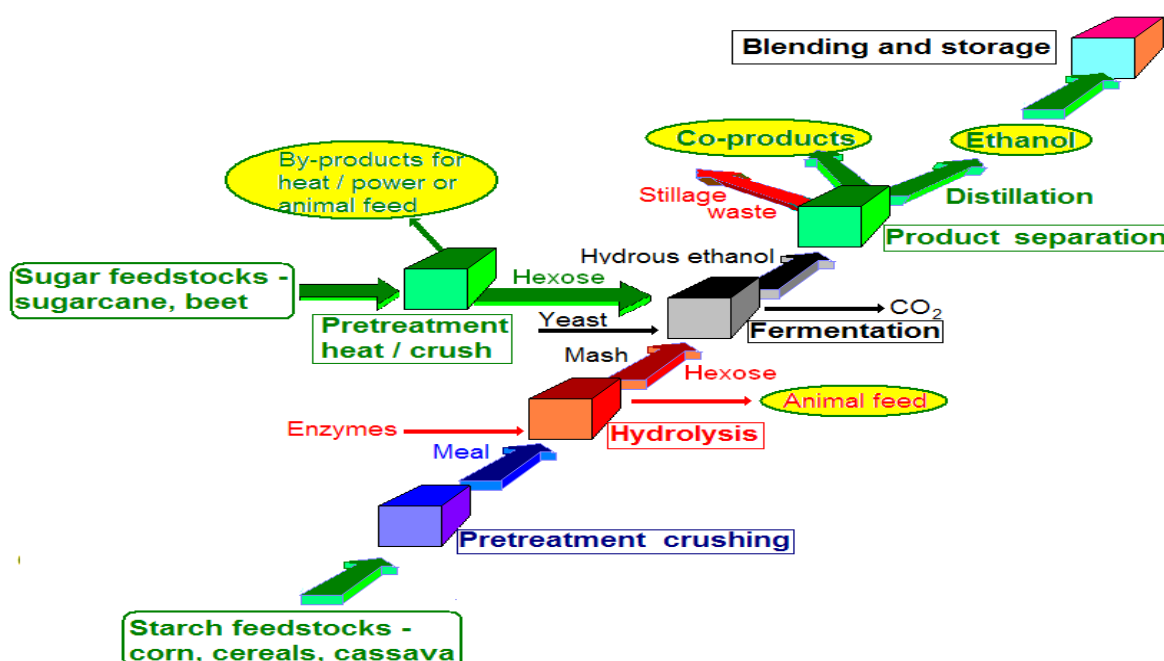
Blending and storage

Co-products

Ethanol

By-products for heat / power or animal feed

Stillage waste

Distillation

Product separation

Hydrous ethanol

Sugar feedstocks - sugarcane, beet

Hexose

$CO_2$

Yeast

Fermentation

Pretreatment heat / crush

Mash

Hexose

Animal feed

Enzymes

Hydrolysis

Meal

Pretreatment crushing

Starch feedstocks - corn, cereals, cassava